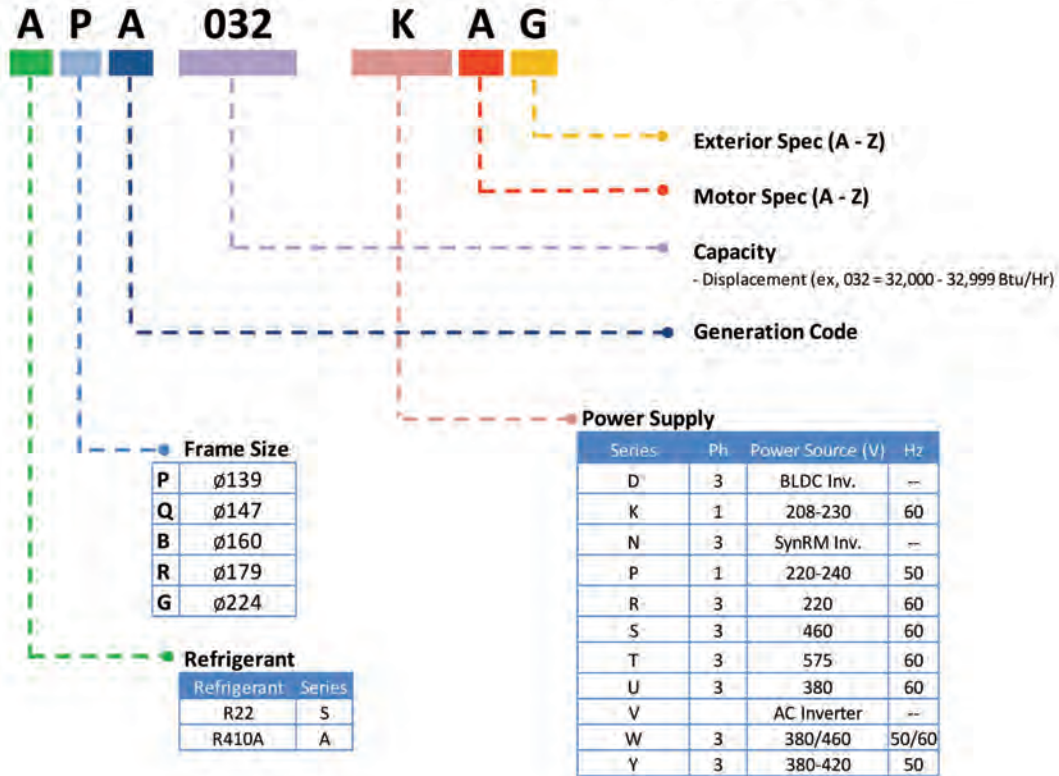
A P A 032 K A G

Exterior Spec (A - Z)

Motor Spec (A - Z)

Capacity
- Displacement (ex, 032 = 32,000 - 32,999 Btu/Hr)

Generation Code

Power Supply

| Series | Ph | Power Source (V) | Hz |
|---|---|---|---|
| D | 3 | BLDC Inv. | -- |
| K | 1 | 208-230 | 60 |
| N | 3 | SynRM Inv. | -- |
| P | 1 | 220-240 | 50 |
| R | 3 | 220 | 60 |
| S | 3 | 460 | 60 |
| T | 3 | 575 | 60 |
| U | 3 | 380 | 60 |
| V | | AC Inverter | -- |
| W | 3 | 380/460 | 50/60 |
| Y | 3 | 380-420 | 50 |

Frame Size

| | |
|---|---|
| P | ø139 |
| Q | ø147 |
| B | ø160 |
| R | ø179 |
| G | ø224 |

Refrigerant

| Refrigerant | Series |
|---|---|
| R22 | S |
| R410A | A |